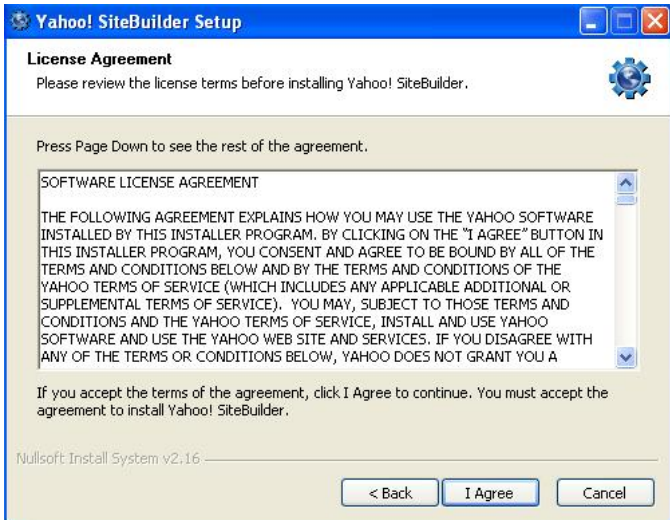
Yahoo! SiteBuilder Setup

License Agreement

Please review the license terms before installing Yahoo! SiteBuilder.

Press Page Down to see the rest of the agreement.

SOFTWARE LICENSE AGREEMENT

THE FOLLOWING AGREEMENT EXPLAINS HOW YOU MAY USE THE YAHOO SOFTWARE INSTALLED BY THIS INSTALLER PROGRAM. BY CLICKING ON THE "I AGREE" BUTTON IN THIS INSTALLER PROGRAM, YOU CONSENT AND AGREE TO BE BOUND BY ALL OF THE TERMS AND CONDITIONS BELOW AND BY THE TERMS AND CONDITIONS OF THE YAHOO TERMS OF SERVICE (WHICH INCLUDES ANY APPLICABLE ADDITIONAL OR SUPPLEMENTAL TERMS OF SERVICE). YOU MAY, SUBJECT TO THOSE TERMS AND CONDITIONS AND THE YAHOO TERMS OF SERVICE, INSTALL AND USE YAHOO SOFTWARE AND USE THE YAHOO WEB SITE AND SERVICES. IF YOU DISAGREE WITH ANY OF THE TERMS OR CONDITIONS BELOW, YAHOO DOES NOT GRANT YOU A

If you accept the terms of the agreement, click I Agree to continue. You must accept the agreement to install Yahoo! SiteBuilder.

Nullsoft Install System v2.16

< Back
I Agree
Cancel